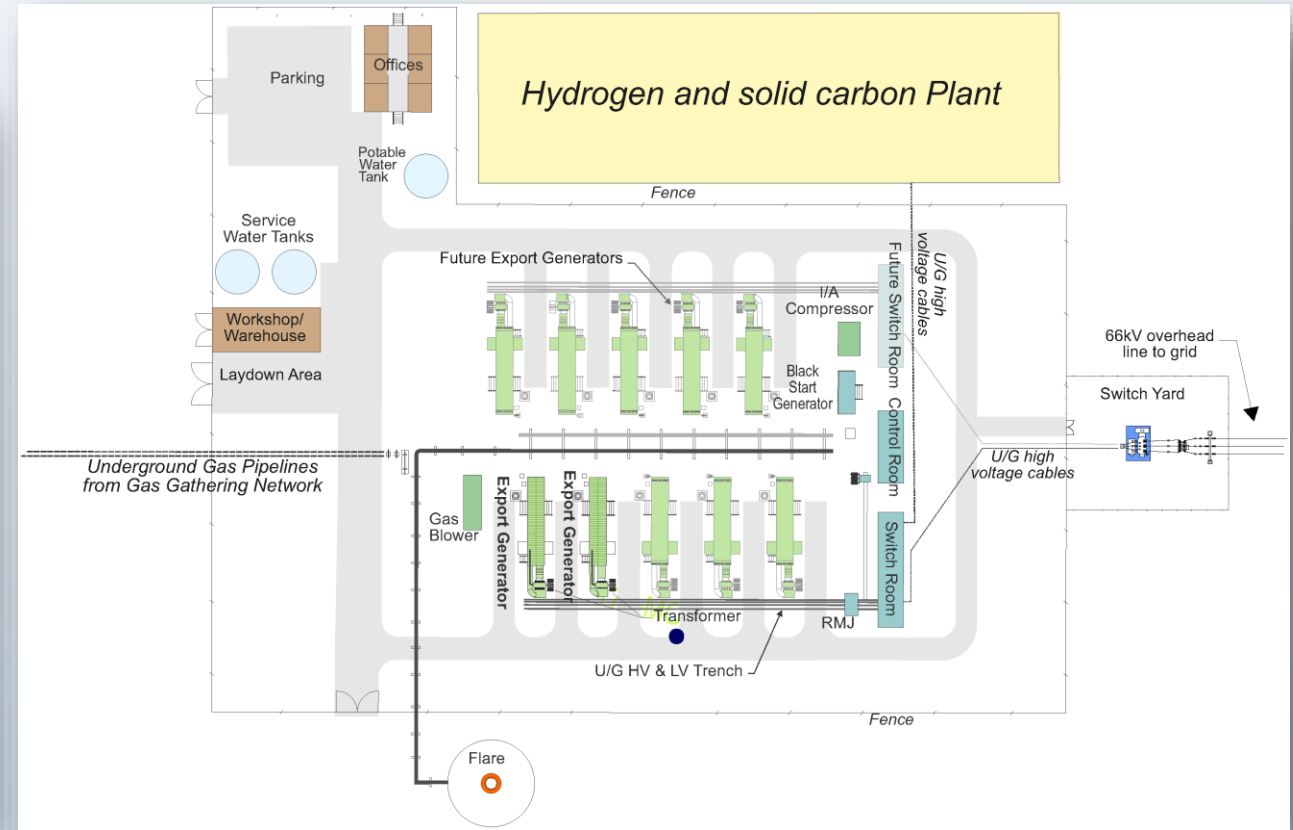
Parking

Offices

Hydrogen and solid carbon Plant

Potable Water Tank

Fence

Service Water Tanks

Future Export Generators

U/G high voltage cables

Future Switch Room

I/A Compressor

66kV overhead line to grid

Workshop/ Warehouse

Laydown Area

Black Start Generator

Control Room

Switch Yard

Underground Gas Pipelines from Gas Gathering Network

U/G high voltage cables

Gas Blower

Export Generator

Export Generator

Switch Room

Transformer

RMJ

U/G HV & LV Trench

Fence

Flare